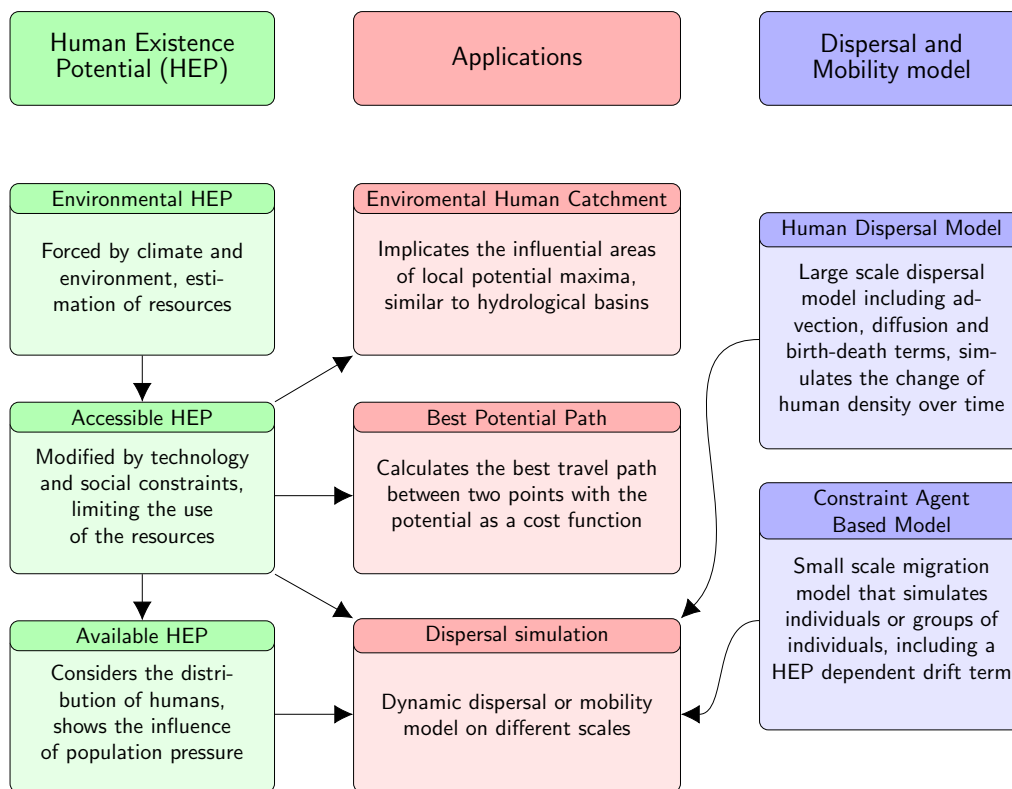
Human Existence Potential (HEP)

Applications

Dispersal and Mobility model

Environmental HEP

Forced by climate and environment, estimation of resources

Enviromental Human Catchment

Implicates the influential areas of local potential maxima, similar to hydrological basins

Human Dispersal Model

Large scale dispersal model including advection, diffusion and birth-death terms, simulates the change of human density over time

Accessible HEP

Modified by technology and social constraints, limiting the use of the resources

Best Potential Path

Calculates the best travel path between two points with the potential as a cost function

Constraint Agent Based Model

Small scale migration model that simulates individuals or groups of individuals, including a HEP dependent drift term

Available HEP

Considers the distribution of humans, shows the influence of population pressure

Dispersal simulation

Dynamic dispersal or mobility model on different scales